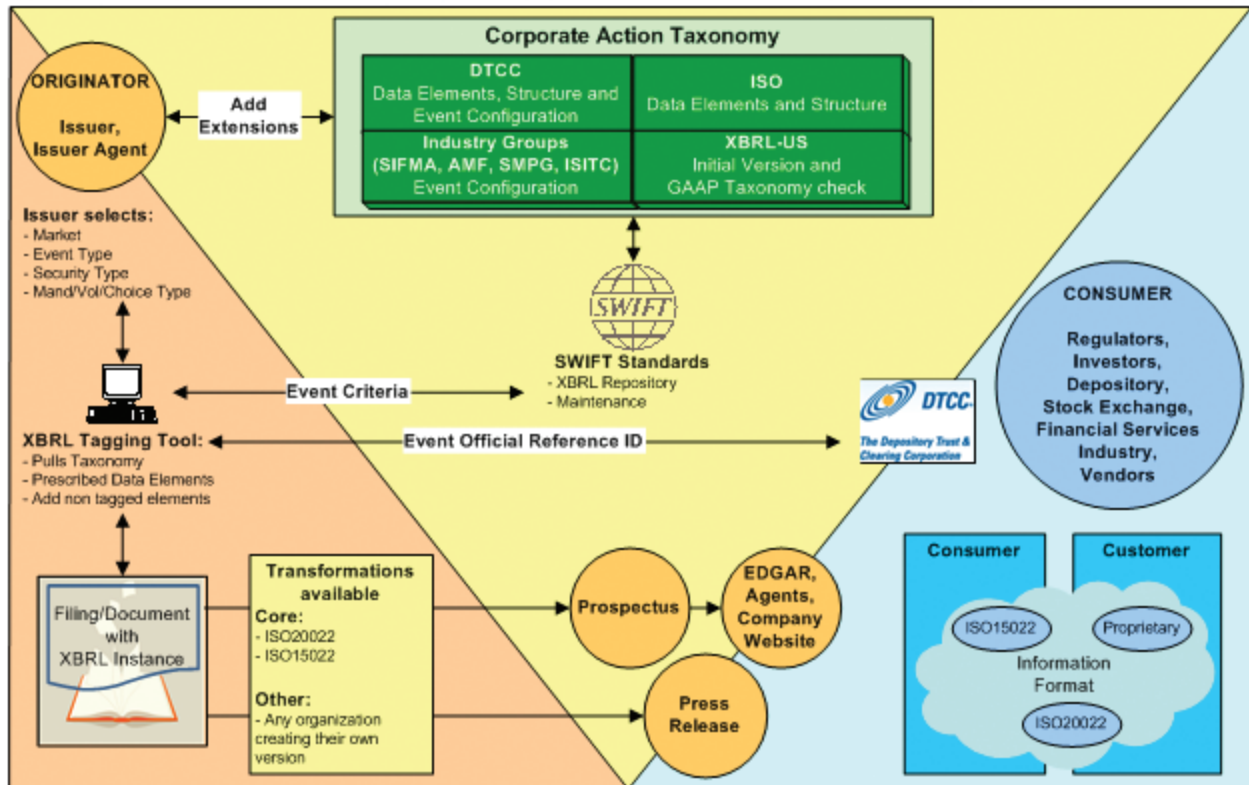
Corporate Action Taxonomy

DTCC
Data Elements, Structure and Event Configuration

ISO
Data Elements and Structure

Industry Groups
(SIFMA, AMF, SMPG, ISITC)
Event Configuration

XBRL-US
Initial Version and GAAP Taxonomy check

ORIGINATOR

Issuer, Issuer Agent

Add Extensions

Issuer selects:
- Market
- Event Type
- Security Type
- Mand/Vol/Choice Type

SWIFT

SWIFT Standards
- XBRL Repository
- Maintenance

Event Criteria

CONSUMER

Regulators, Investors, Depository, Stock Exchange, Financial Services Industry, Vendors

DTCC
The Depository Trust & Clearing Corporation

XBRL Tagging Tool:
- Pulls Taxonomy
- Prescribed Data Elements
- Add non tagged elements

Event Official Reference ID

Filing/Document with XBRL Instance

Transformations available
Core:
- ISO20022
- ISO15022

Other:
- Any organization creating their own version

Prospectus

EDGAR, Agents, Company Website

Press Release

Consumer

Customer

ISO15022

Proprietary

Information Format

ISO20022